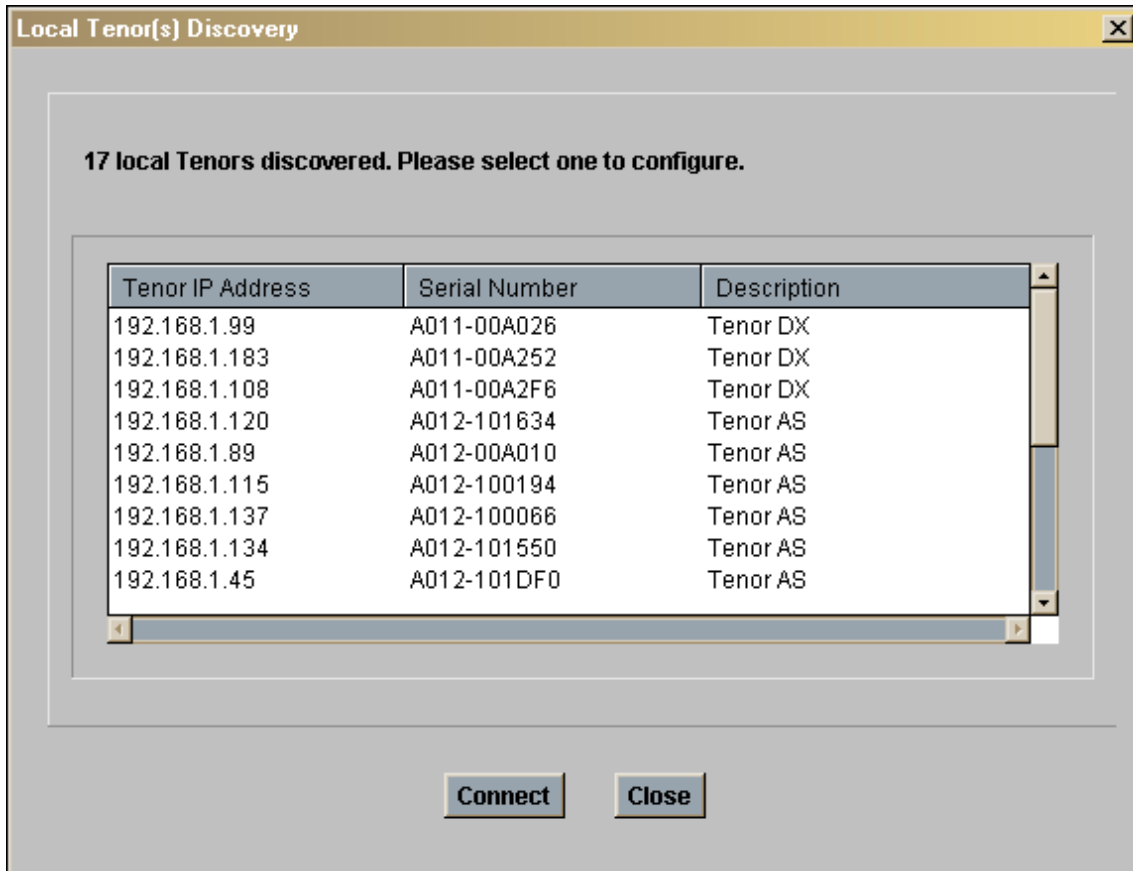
Local Tenor(s) Discovery

17 local Tenors discovered. Please select one to configure.

| Tenor IP Address | Serial Number | Description |
|---|---|---|
| 192.168.1.99 | A011-00A026 | Tenor DX |
| 192.168.1.183 | A011-00A252 | Tenor DX |
| 192.168.1.108 | A011-00A2F6 | Tenor DX |
| 192.168.1.120 | A012-101634 | Tenor AS |
| 192.168.1.89 | A012-00A010 | Tenor AS |
| 192.168.1.115 | A012-100194 | Tenor AS |
| 192.168.1.137 | A012-100066 | Tenor AS |
| 192.168.1.134 | A012-101550 | Tenor AS |
| 192.168.1.45 | A012-101DF0 | Tenor AS |

Connect Close